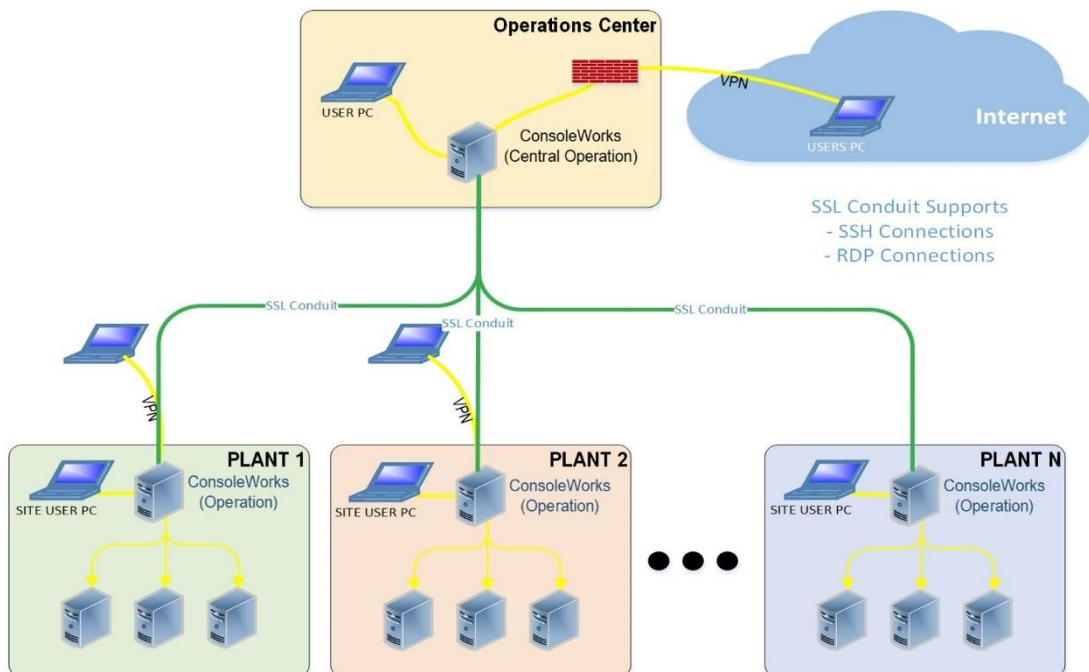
Operations Center

USER PC

ConsoleWorks
(Central Operation)

VPN

USERS PC

Internet

SSL Conduit Supports
- SSH Connections
- RDP Connections

SSL Conduit

SSL Conduit

SSL Conduit

VPN

VPN

PLANT 1

SITE USER PC

ConsoleWorks
(Operation)

PLANT 2

SITE USER PC

ConsoleWorks
(Operation)

PLANT N

SITE USER PC

ConsoleWorks
(Operation)